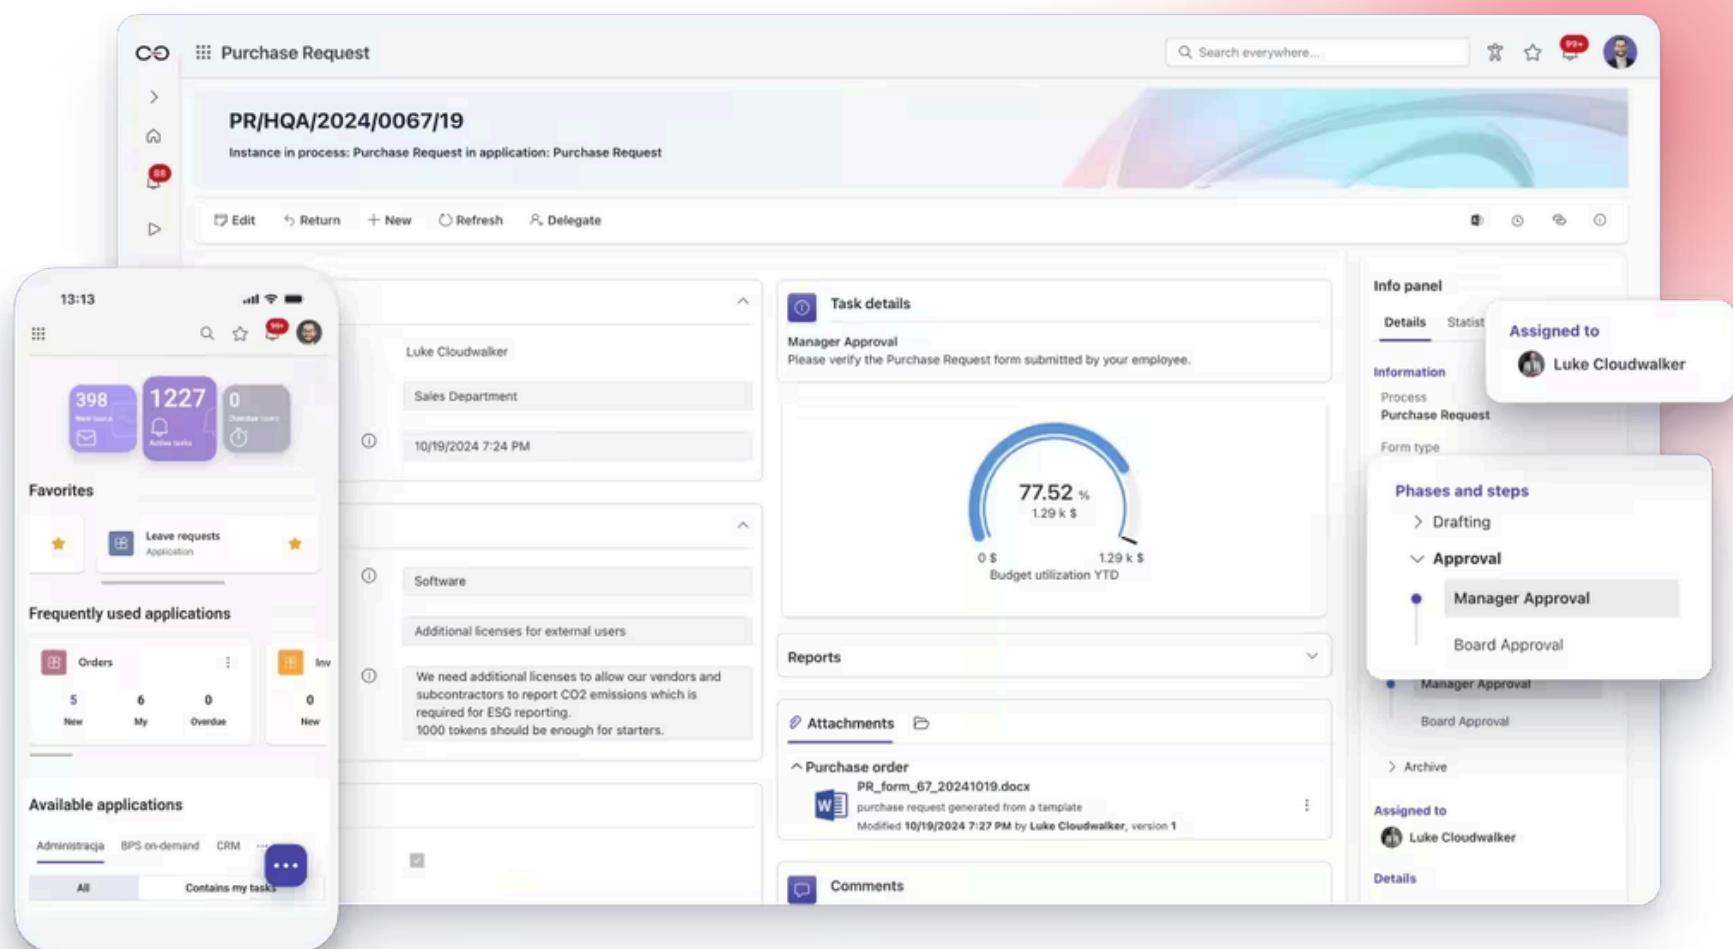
Purchase Request

Search everywhere...

99+

88

PR/HQA/2024/0067/19

Instance in process: Purchase Request in application: Purchase Request

Edit Return New Refresh Delegate

Luke Cloudwalker

Sales Department

10/19/2024 7:24 PM

Software

Additional licenses for external users

We need additional licenses to allow our vendors and subcontractors to report CO2 emissions which is required for ESG reporting. 1000 tokens should be enough for starters.

Task details

Manager Approval
Please verify the Purchase Request form submitted by your employee.

77.52 %
1.29 k $
0 $ 1.29 k $
Budget utilization YTD

Reports

Attachments

Purchase order
PR_form_67_20241019.docx
purchase request generated from a template
Modified 10/19/2024 7:27 PM by Luke Cloudwalker, version 1

Comments

Info panel

Details Statist

Information
Process
Purchase Request
Form type

Assigned to
Luke Cloudwalker

Phases and steps
Drafting
Approval
Manager Approval
Board Approval

Manager Approval
Board Approval
Archive

Assigned to
Luke Cloudwalker

Details

13:13

99+

398
1227
0

Favorites

Leave requests
Application

Frequently used applications

Orders
5 New
6 My
0 Overdue

Inv
0 New

Available applications

Administracja BPS on-demand CRM

All Contains my tasks